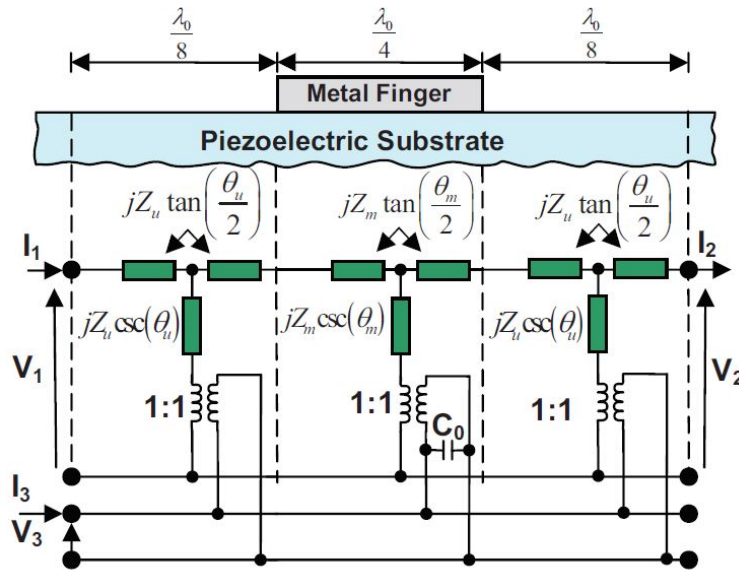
$\frac{\lambda_0}{8}$ $\frac{\lambda_0}{4}$ $\frac{\lambda_0}{8}$

Metal Finger

Piezoelectric Substrate

$jZ_u \tan\left(\frac{\theta_u}{2}\right)$ $jZ_m \tan\left(\frac{\theta_m}{2}\right)$ $jZ_u \tan\left(\frac{\theta_u}{2}\right)$

$I_1$ $I_2$

$jZ_u \csc(\theta_u)$ $jZ_m \csc(\theta_m)$ $jZ_u \csc(\theta_u)$

$V_1$ $V_2$

1:1 1:1 $C_0$ 1:1

$I_3$

$V_3$